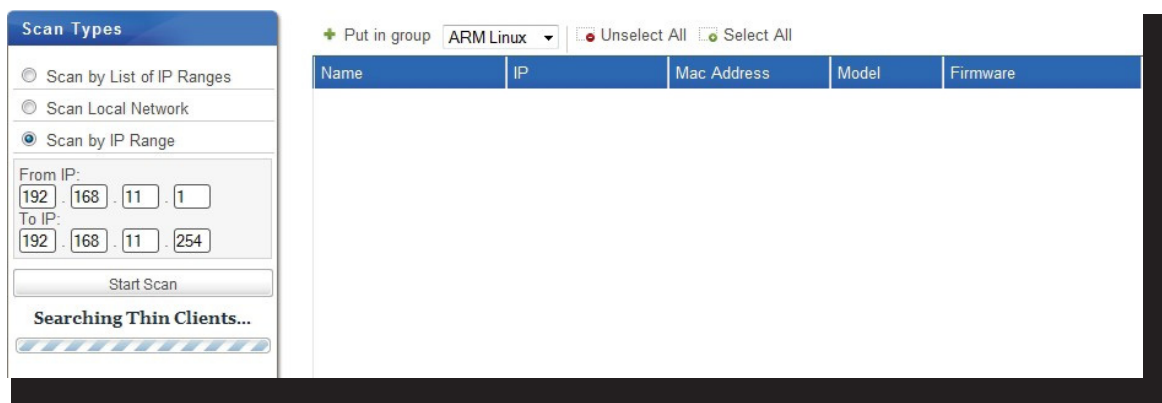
Scan Types

Scan by List of IP Ranges

Scan Local Network

Scan by IP Range

From IP:
192 . 168 . 11 . 1
To IP:
192 . 168 . 11 . 254

Start Scan

Searching Thin Clients...

Put in group ARM Linux Unselect All Select All

| Name | IP | Mac Address | Model | Firmware |
|---|---|---|---|---|